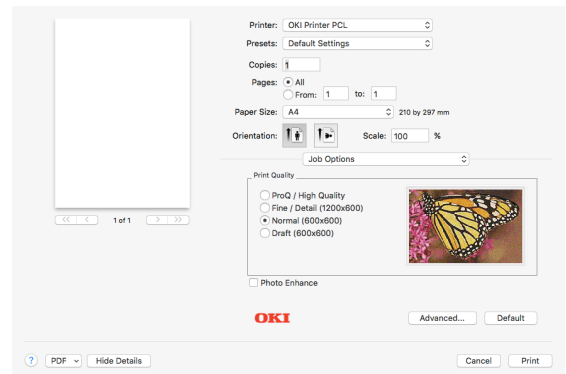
Printer: OKI Printer PCL

Presets: Default Settings

Copies: 1

Pages: All

From: 1 to: 1

Paper Size: A4 210 by 297 mm

Orientation:

Scale: 100 %

1 of 1

Job Options

Print Quality

ProQ / High Quality

Fine / Detail (1200x600)

Normal (600x600)

Draft (600x600)

Photo Enhance

OKI

Advanced...

Default

?

PDF

Hide Details

Cancel

Print